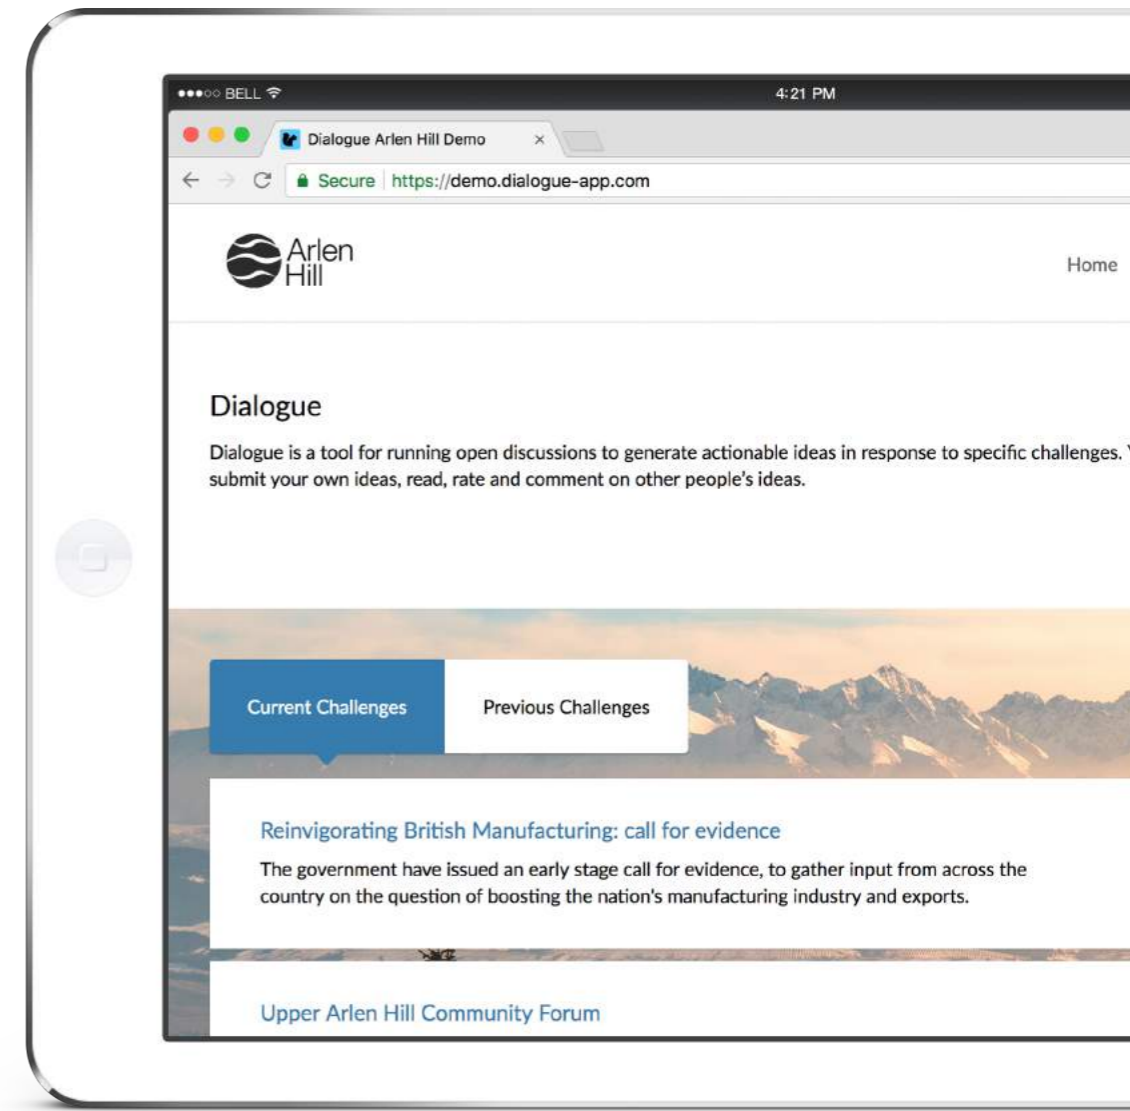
●●●○○ BELL 4:21 PM

Dialogue Arlen Hill Demo ×

Secure https://demo.dialogue-app.com

Arlen Hill

Home

Dialogue

Dialogue is a tool for running open discussions to generate actionable ideas in response to specific challenges. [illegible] submit your own ideas, read, rate and comment on other people's ideas.

Current Challenges

Previous Challenges

Reinvigorating British Manufacturing: call for evidence

The government have issued an early stage call for evidence, to gather input from across the country on the question of boosting the nation's manufacturing industry and exports.

Upper Arlen Hill Community Forum